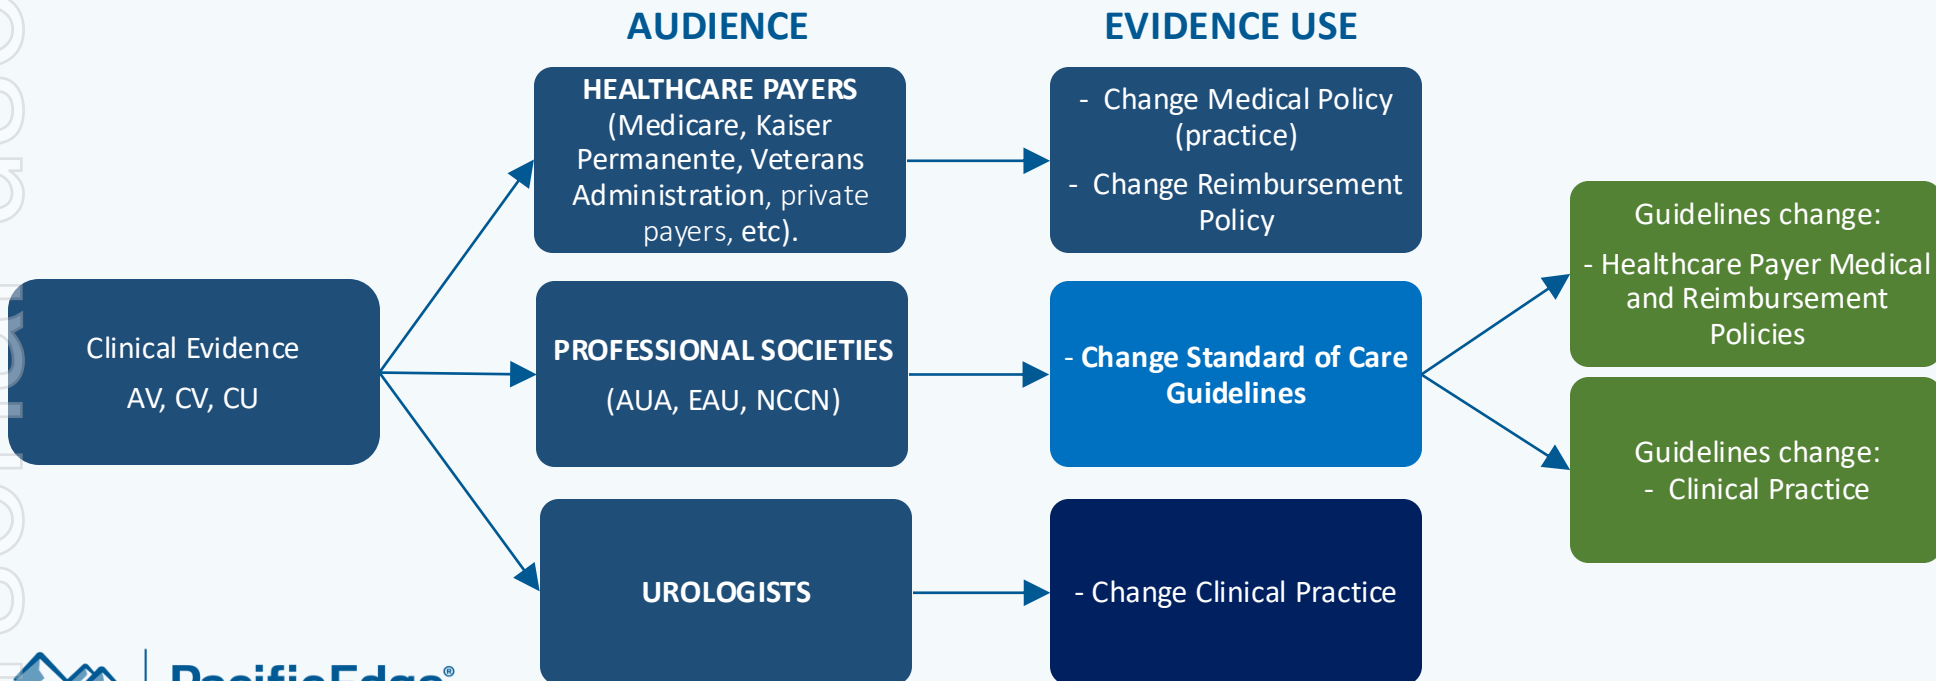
AUDIENCE

EVIDENCE USE

Clinical Evidence

AV, CV, CU

HEALTHCARE PAYERS (Medicare, Kaiser Permanente, Veterans Administration, private payers, etc).

- Change Medical Policy (practice)

- Change Reimbursement Policy

PROFESSIONAL SOCIETIES

(AUA, EAU, NCCN)

- Change Standard of Care Guidelines

UROLOGISTS

- Change Clinical Practice

Guidelines change:

- Healthcare Payer Medical and Reimbursement Policies

Guidelines change:

- Clinical Practice

PacificEdge®